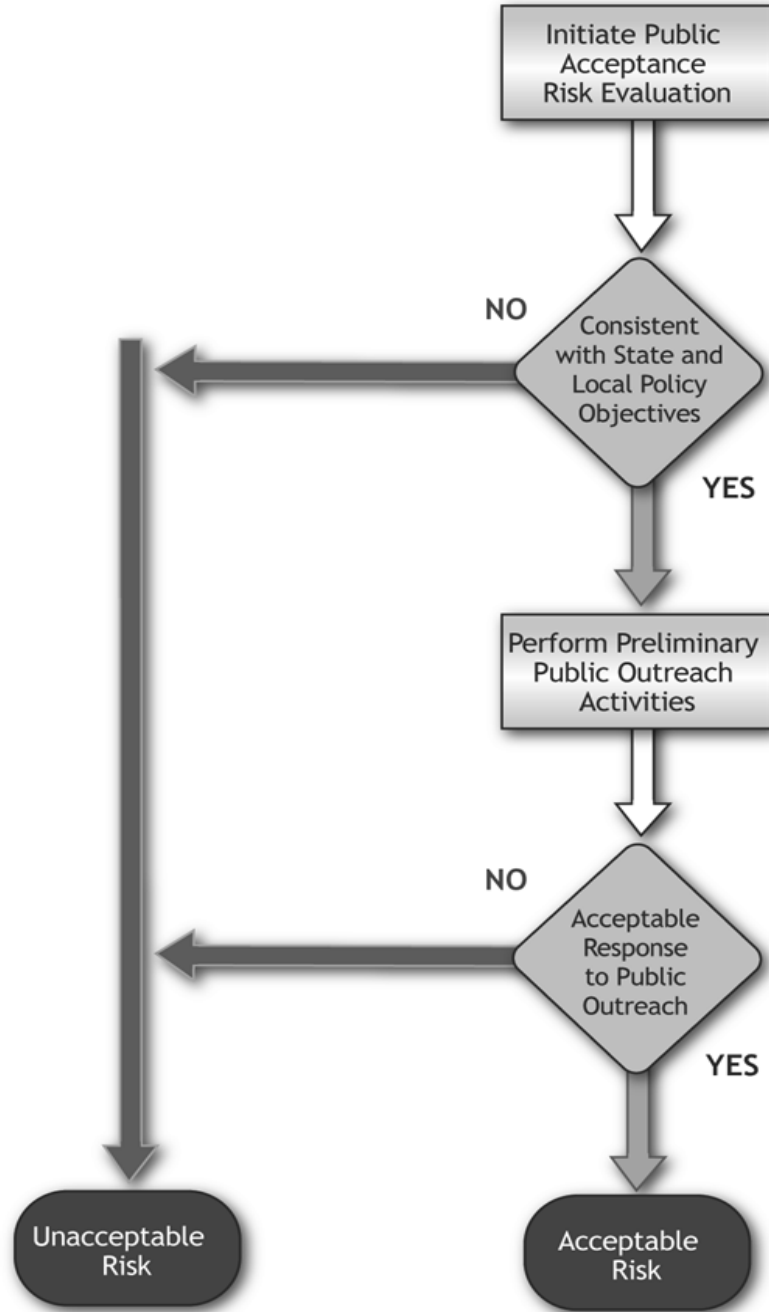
Initiate Public Acceptance Risk Evaluation

NO

Consistent with State and Local Policy Objectives

YES

Perform Preliminary Public Outreach Activities

NO

Acceptable Response to Public Outreach

YES

Unacceptable Risk

Acceptable Risk